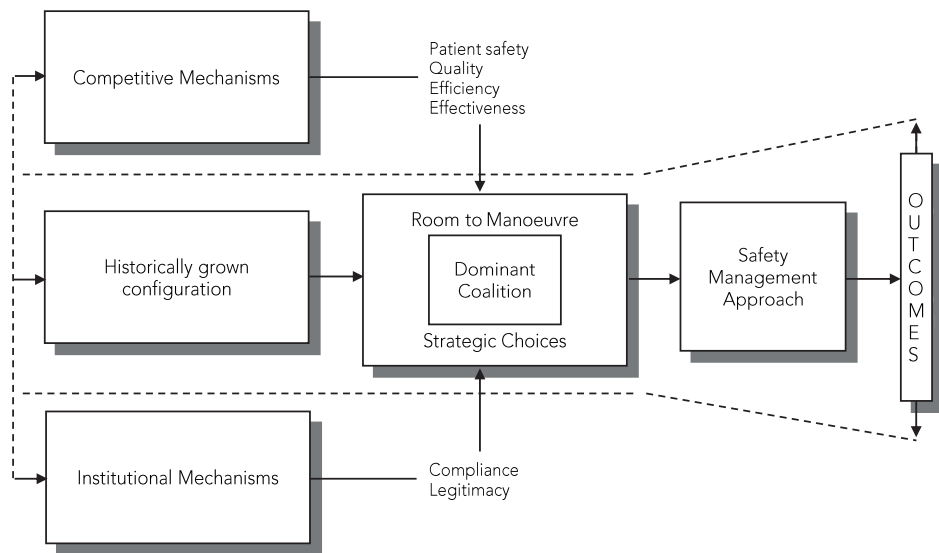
Competitive Mechanisms

Patient safety
Quality
Efficiency
Effectiveness

Historically grown configuration

Room to Manoeuvre

Dominant Coalition

Strategic Choices

Safety Management Approach

OUTCOMES

Institutional Mechanisms

Compliance
Legitimacy